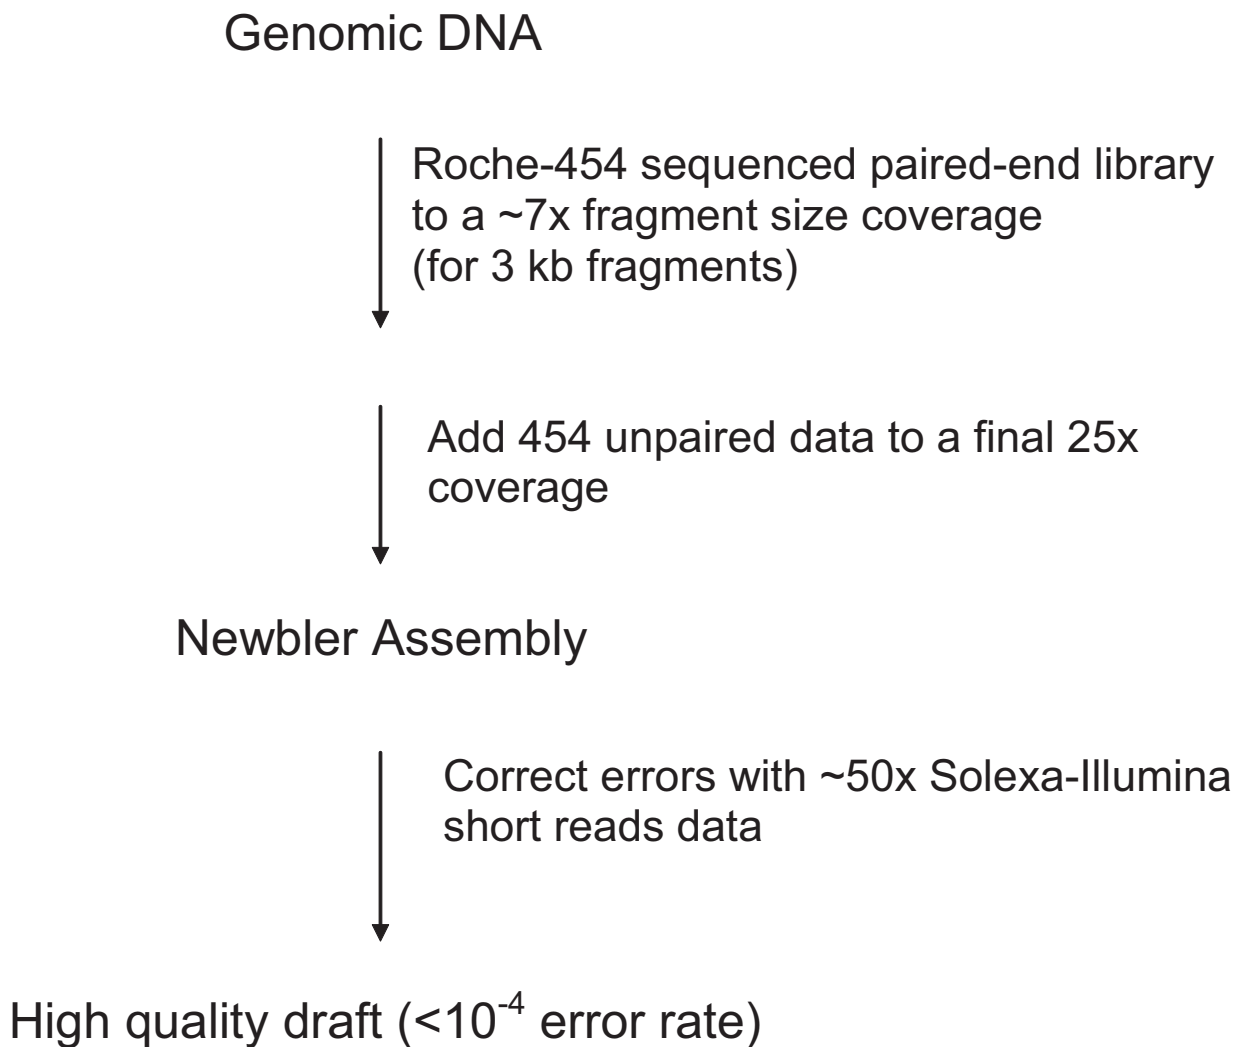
Genomic DNA

Roche-454 sequenced paired-end library to a ~7x fragment size coverage (for 3 kb fragments)

Add 454 unpaired data to a final 25x coverage

Newbler Assembly

Correct errors with ~50x Solexa-Illumina short reads data

High quality draft ($<10^{-4}$ error rate)